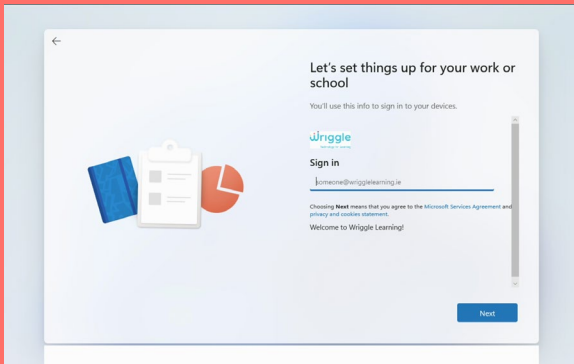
←

Let's set things up for your work or school

You'll use this info to sign in to your devices.

Wriggle

Sign in

someone@wrigglelearning.ie

Choosing **Next** means that you agree to the Microsoft Services Agreement and privacy and cookies statement.

Welcome to Wriggle Learning!

Next